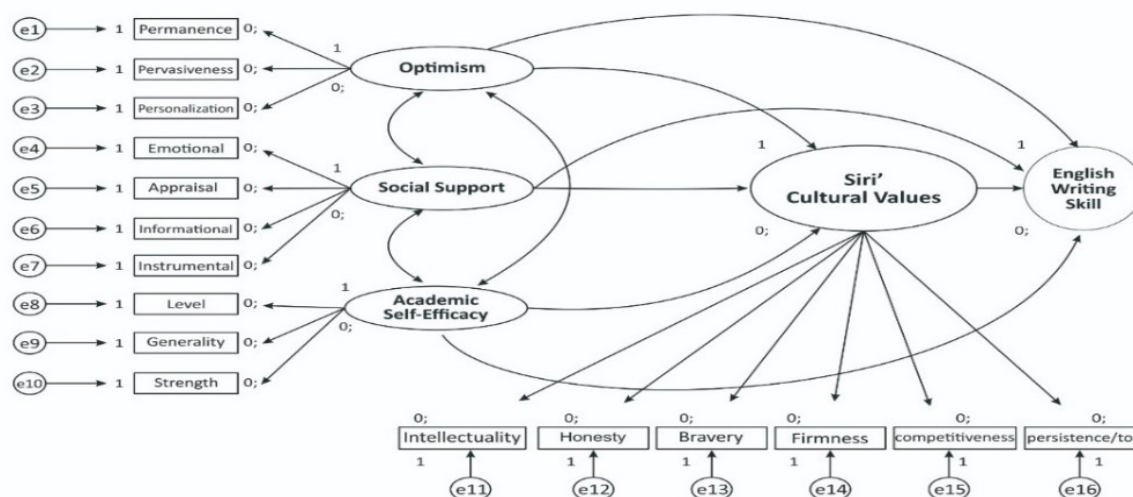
e1 1 Permanence 0;
e2 1 Pervasiveness 0;
e3 1 Personalization 0;
e4 1 Emotional 0;
e5 1 Appraisal 0;
e6 1 Informational 0;
e7 1 Instrumental 0;
e8 1 Level 0;
e9 1 Generality 0;
e10 1 Strength 0;

1
Optimism
0;

1
Social Support
0;

1
Academic Self-Efficacy
0;

1
Siri' Cultural Values
0;

1
English Writing Skill
0;

0; Intellectuality 1 e11
0; Honesty 1 e12
0; Bravery 1 e13
0; Firmness 1 e14
0; competitiveness 1 e15
0; persistence/to 1 e16